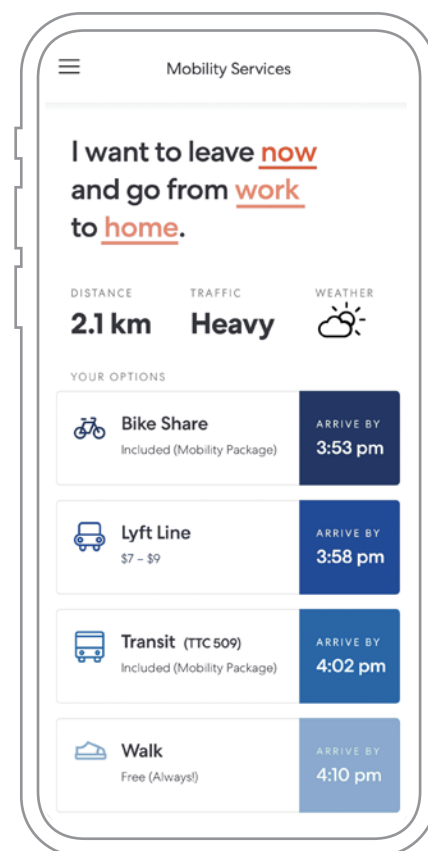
Mobility Services

I want to leave now and go from work to home.

DISTANCE
2.1 km

TRAFFIC
Heavy

WEATHER

YOUR OPTIONS

Bike Share
Included (Mobility Package)
ARRIVE BY
3:53 pm

Lyft Line
$7 – $9
ARRIVE BY
3:58 pm

Transit (TTC 509)
Included (Mobility Package)
ARRIVE BY
4:02 pm

Walk
Free (Always!)
ARRIVE BY
4:10 pm